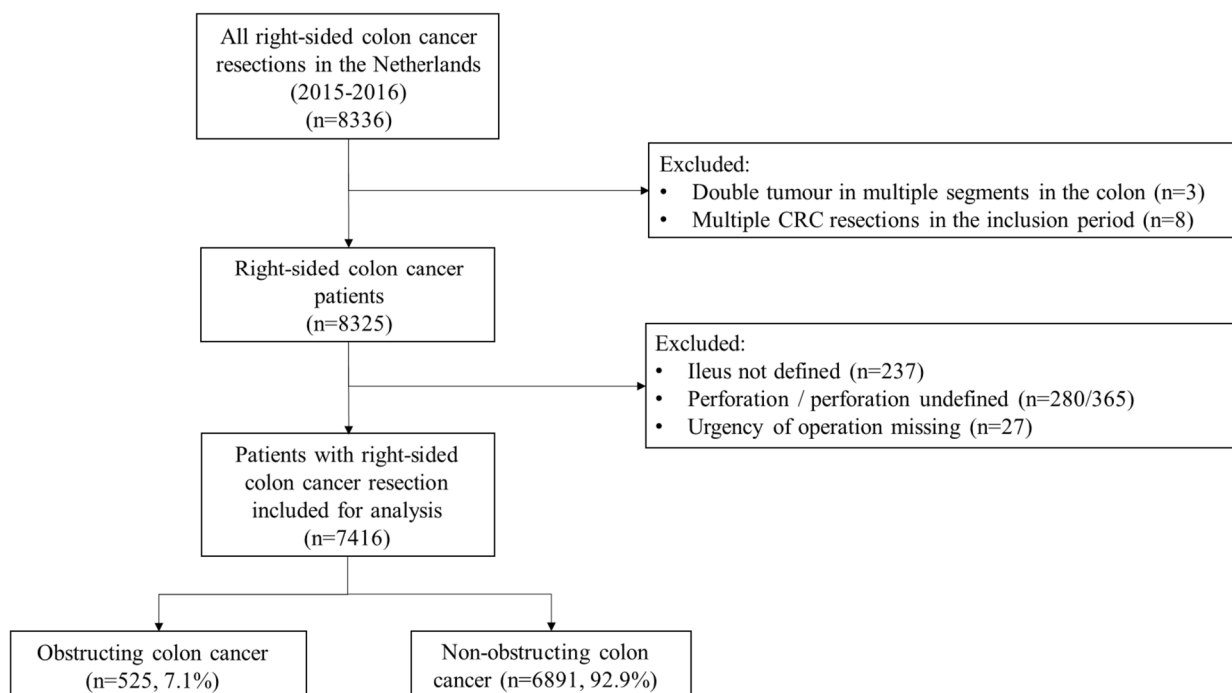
All right-sided colon cancer resections in the Netherlands (2015-2016) (n=8336)

Excluded:
• Double tumour in multiple segments in the colon (n=3)
• Multiple CRC resections in the inclusion period (n=8)

Right-sided colon cancer patients (n=8325)

Excluded:
• Ileus not defined (n=237)
• Perforation / perforation undefined (n=280/365)
• Urgency of operation missing (n=27)

Patients with right-sided colon cancer resection included for analysis (n=7416)

Obstructing colon cancer (n=525, 7.1%)

Non-obstructing colon cancer (n=6891, 92.9%)